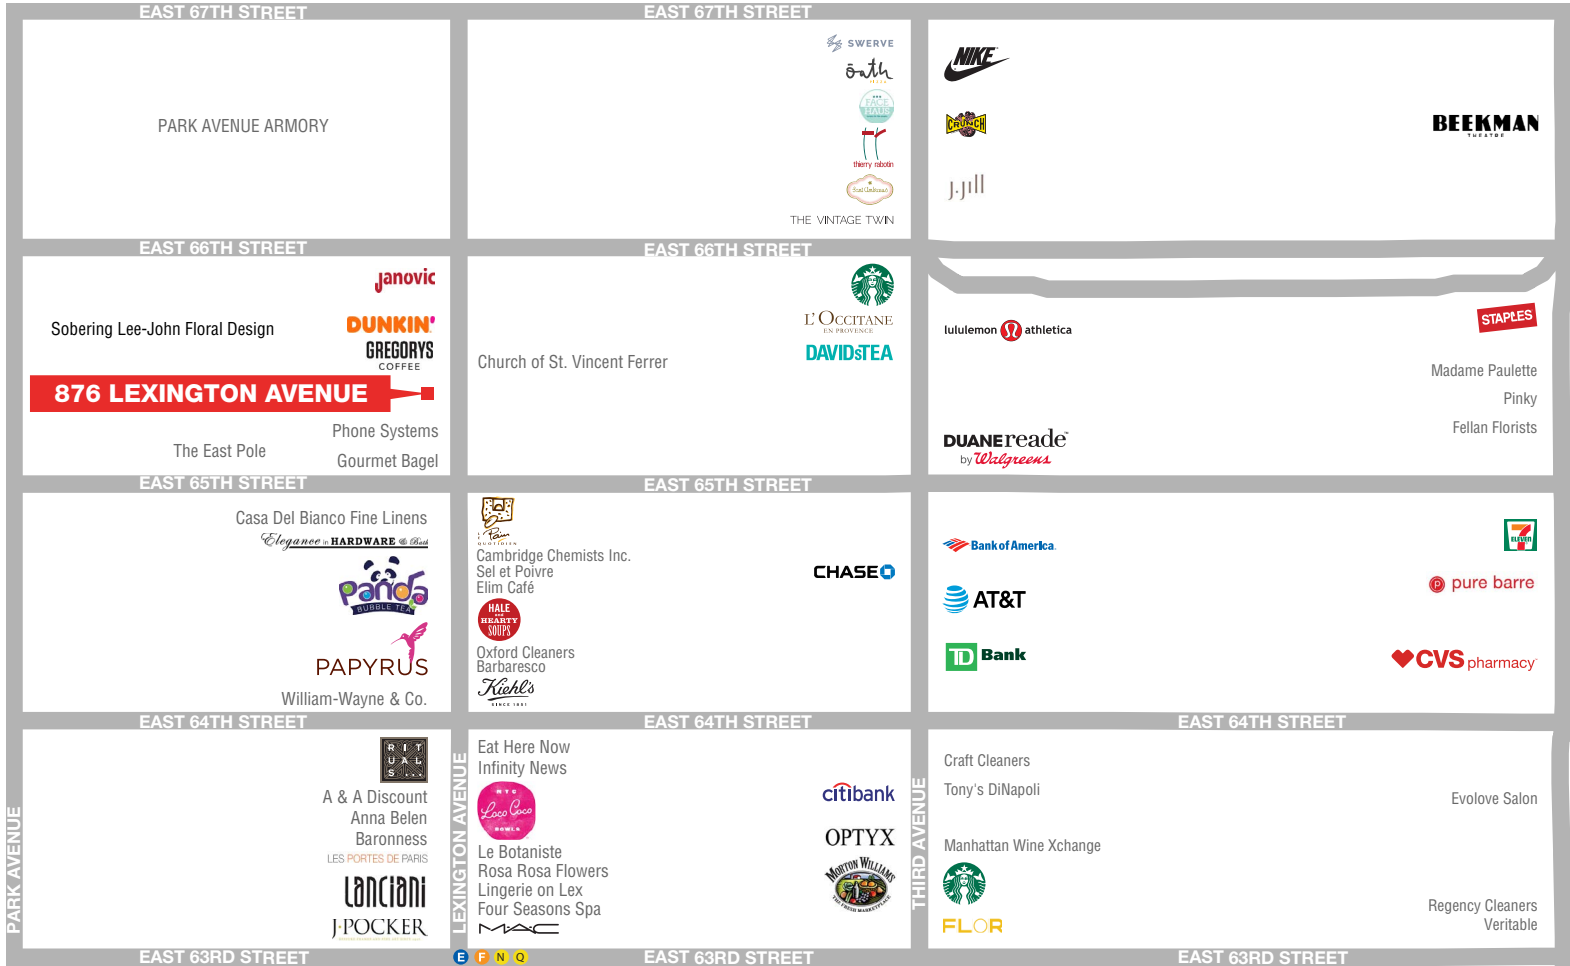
EAST 67TH STREET

PARK AVENUE ARMORY

EAST 67TH STREET

SWERVE
oath
FACE HAUS
thierry rabotin
THE VINTAGE TWIN

NIKE
CRUNCH
J.Jill
BEEKMAN THEATRE

EAST 66TH STREET

Janovic
Sobering Lee-John Floral Design
DUNKIN'
GREGORYS COFFEE
876 LEXINGTON AVENUE
Phone Systems
The East Pole
Gourmet Bagel

EAST 66TH STREET

L'OCCITANE EN PROVENCE
DAVIDsTEA
Church of St. Vincent Ferrer

lululemon athletica
STAPLES
Madame Paulette
Pinky
Fellan Florists
DUANEreade by Walgreens

EAST 65TH STREET

Casa Del Bianco Fine Linens
Elegance in HARDWARE & Bath
Panda BUBBLE TEA
PAPYRUS
William-Wayne & Co.

EAST 65TH STREET

Le Pain Quotidien
Cambridge Chemists Inc.
Sel et Poivre
Elim Café
HALE and HEARTY SOUPS
Oxford Cleaners
Barbaresco
Kiehl's SINCE 1851
CHASE

Bank of America
7 ELEVEN
pure barre
AT&T
TD Bank
CVS pharmacy

EAST 64TH STREET

RITUALS...
A & A Discount
Anna Belen
Baronness
LES PORTES DE PARIS
lanciani
J.POCKER

EAST 64TH STREET

Eat Here Now
Infinity News
NYC Loco Coco BOWLS
Le Botaniste
Rosa Rosa Flowers
Lingerie on Lex
Four Seasons Spa
MAC
citibank
OPTYX
Morton Williams

EAST 64TH STREET

Craft Cleaners
Tony's DiNapoli
Evolove Salon
Manhattan Wine Xchange
FLOR
Regency Cleaners
Veritable

PARK AVENUE
LEXINGTON AVENUE
THIRD AVENUE

EAST 63RD STREET
E F N Q
EAST 63RD STREET
EAST 63RD STREET